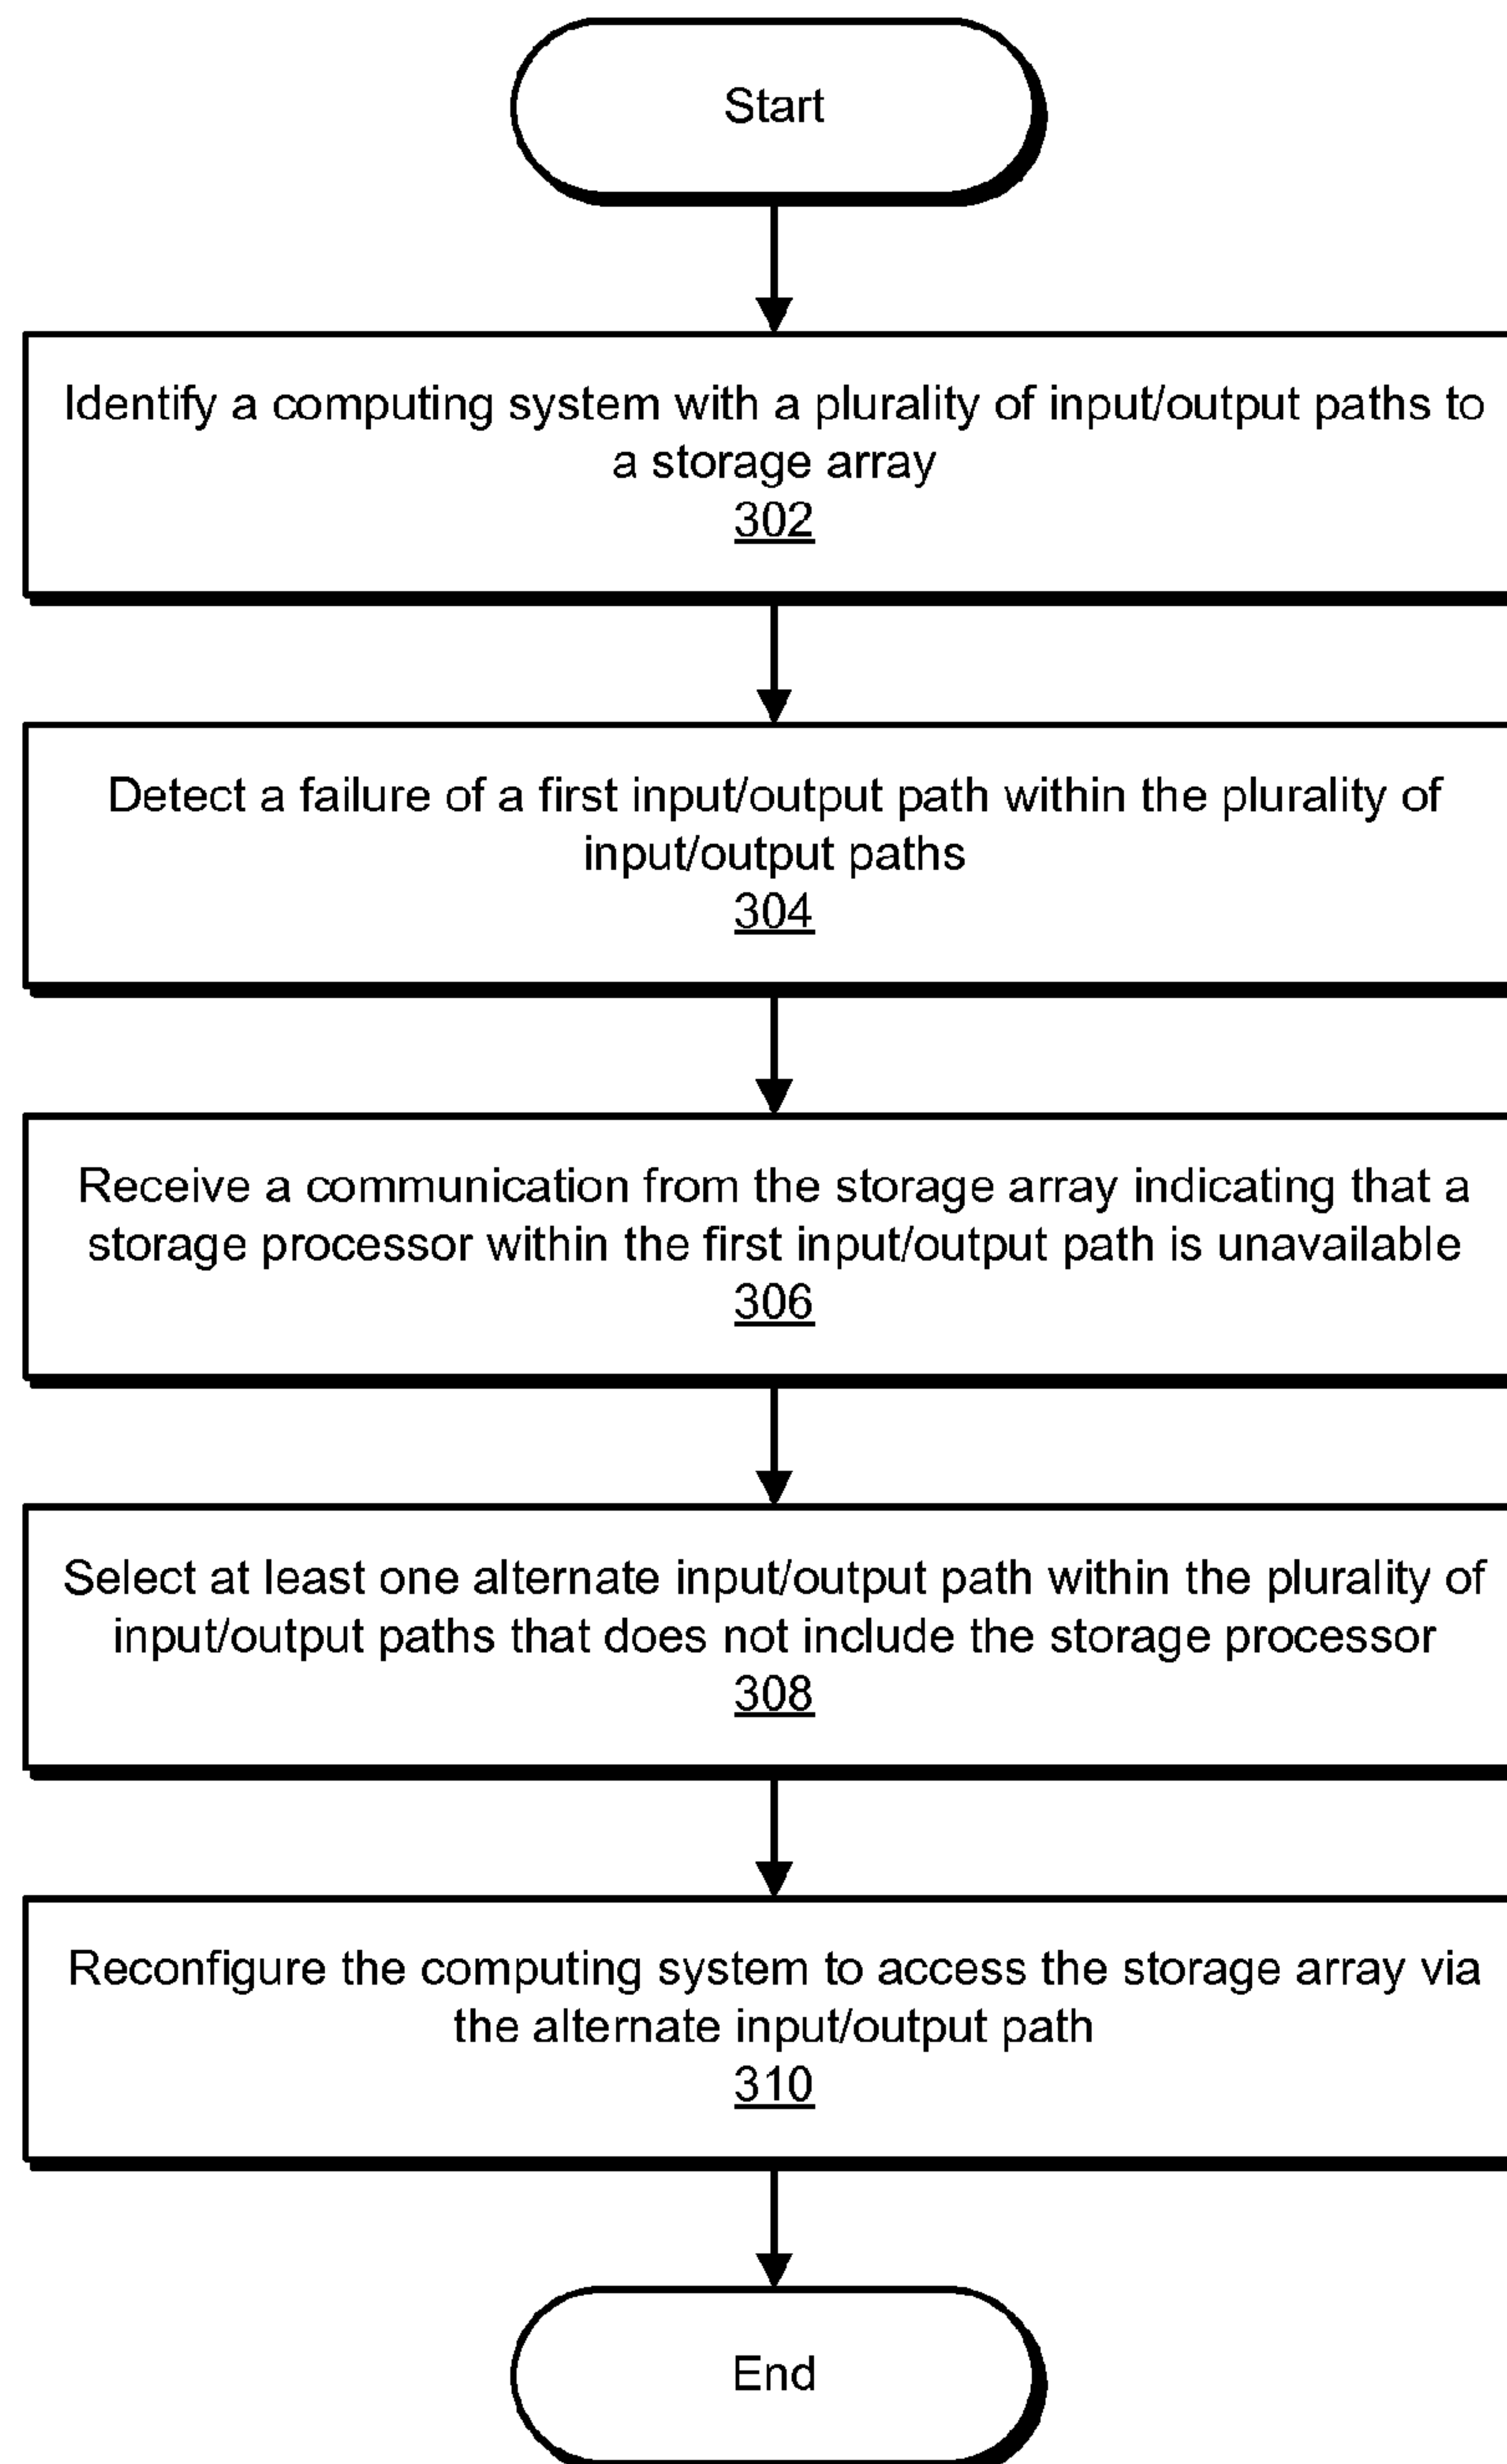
Start

Identify a computing system with a plurality of input/output paths to a storage array
302

Detect a failure of a first input/output path within the plurality of input/output paths
304

Receive a communication from the storage array indicating that a storage processor within the first input/output path is unavailable
306

Select at least one alternate input/output path within the plurality of input/output paths that does not include the storage processor
308

Reconfigure the computing system to access the storage array via the alternate input/output path
310

End